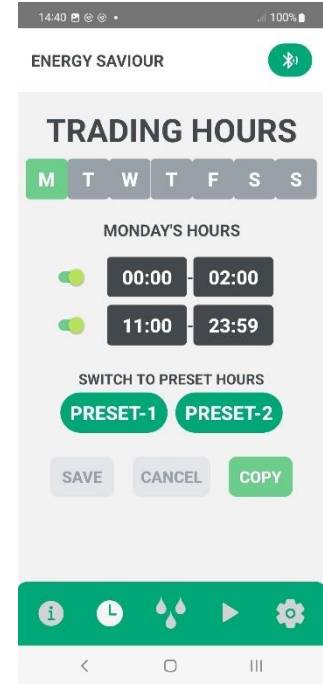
14:40 100%

ENERGY SAVIOUR

TRADING HOURS

| M | T | W | T | F | S | S |
|---|---|---|---|---|---|---|

MONDAY'S HOURS

00:00 - 02:00

11:00 - 23:59

SWITCH TO PRESET HOURS

PRESET-1 PRESET-2

SAVE CANCEL COPY